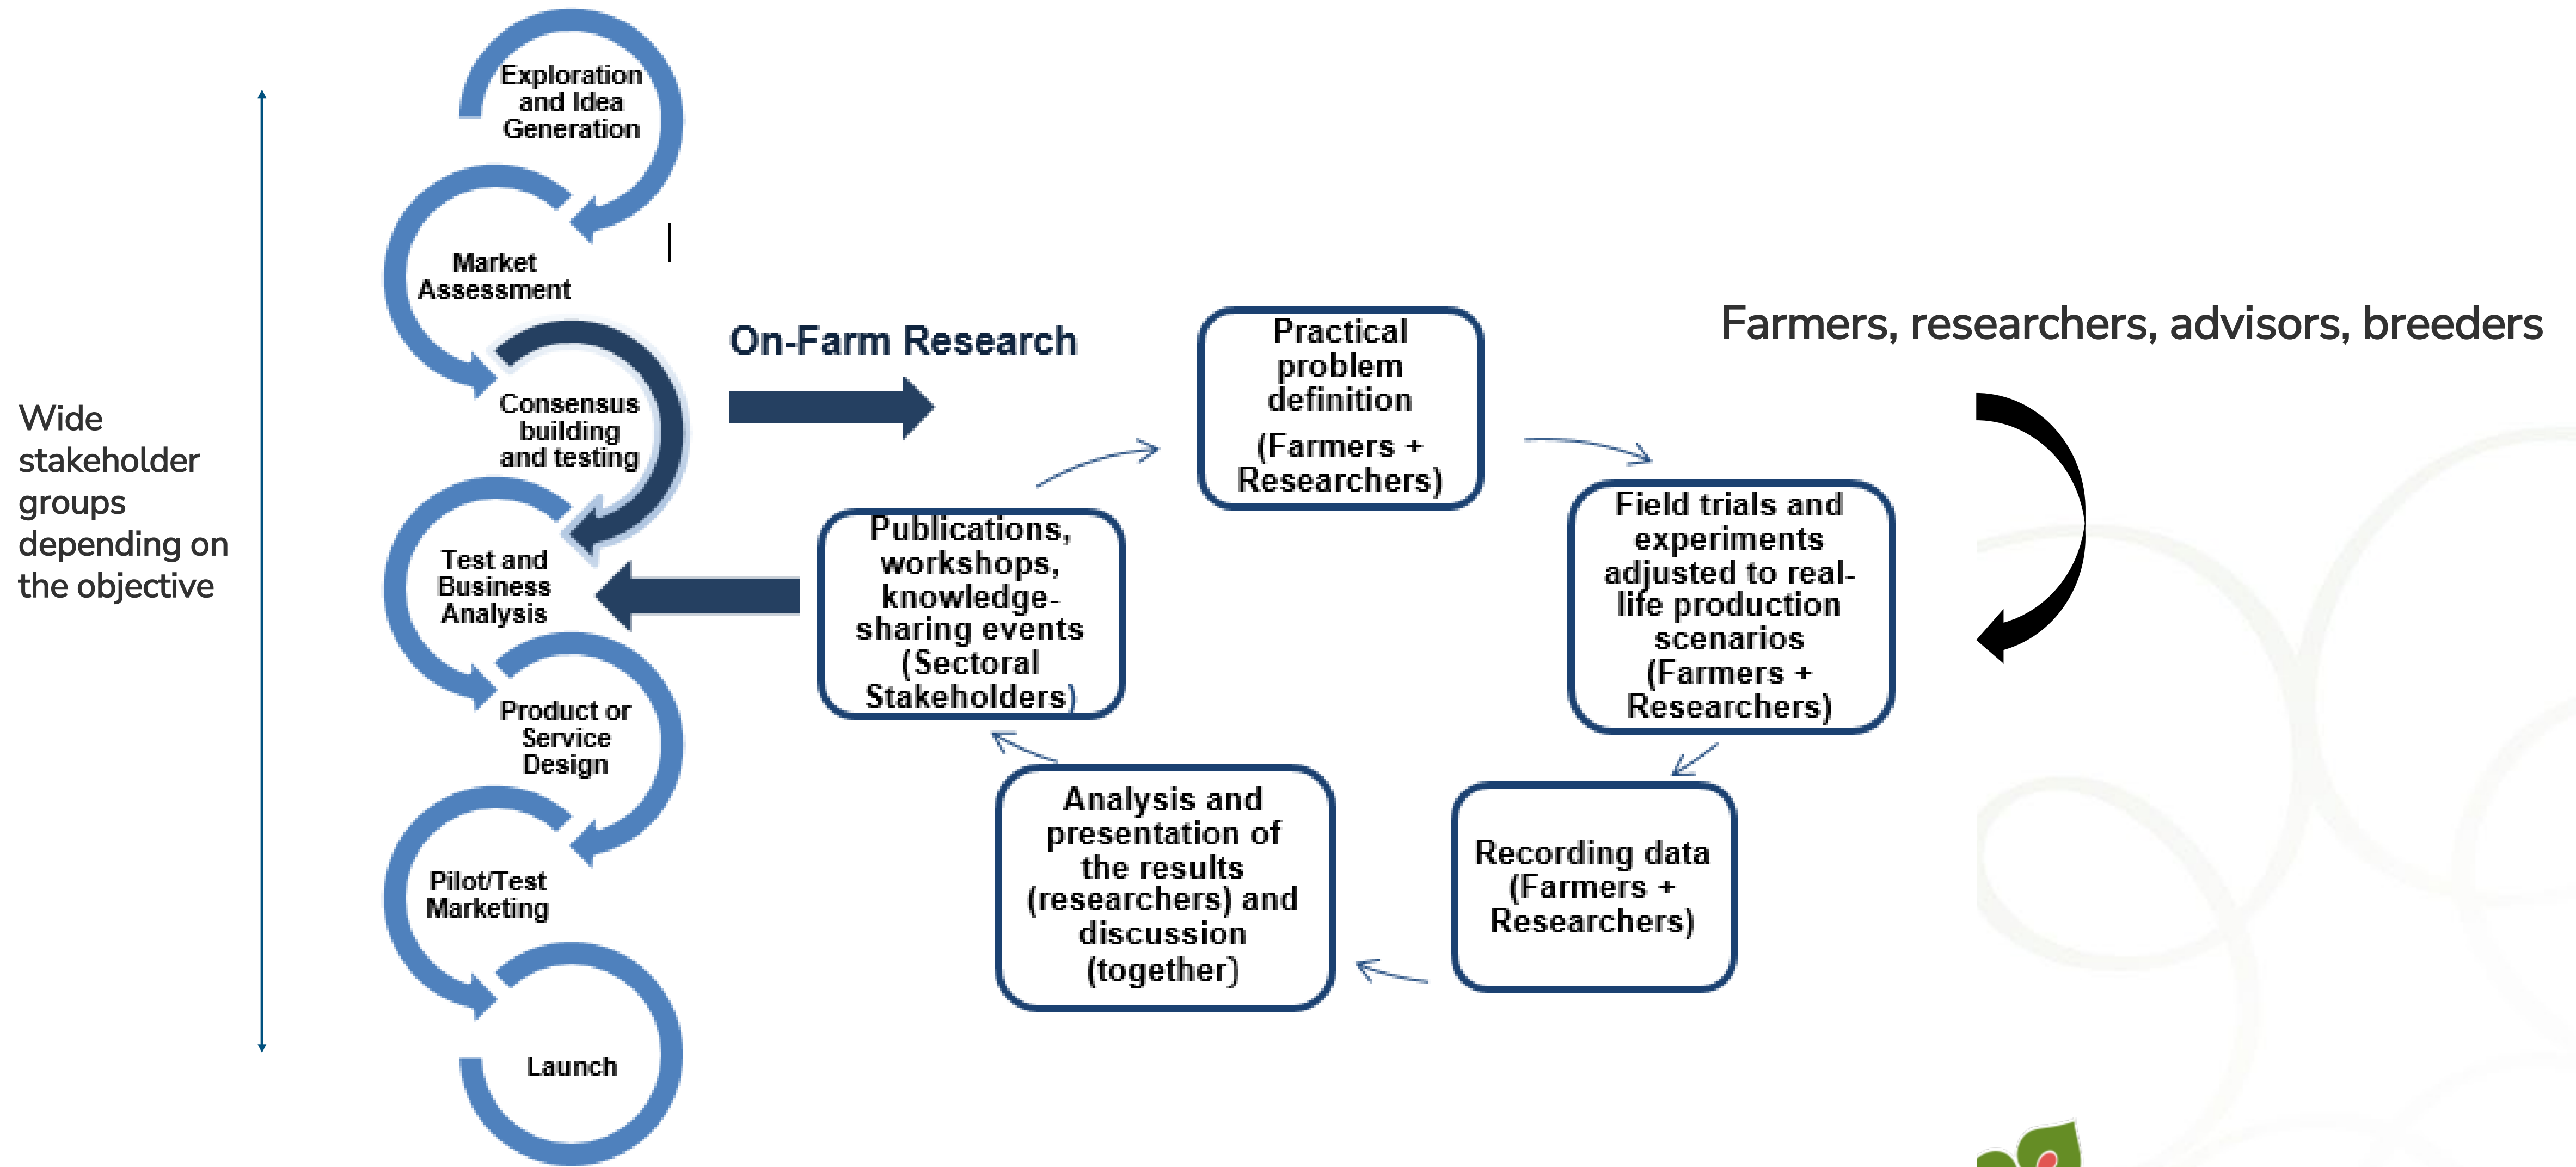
Wide stakeholder groups depending on the objective

Exploration and Idea Generation

Market Assessment

Consensus building and testing

Test and Business Analysis

Product or Service Design

Pilot/Test Marketing

Launch

On-Farm Research

Practical problem definition (Farmers + Researchers)

Field trials and experiments adjusted to real-life production scenarios (Farmers + Researchers)

Recording data (Farmers + Researchers)

Analysis and presentation of the results (researchers) and discussion (together)

Publications, workshops, knowledge-sharing events (Sectoral Stakeholders)

Farmers, researchers, advisors, breeders